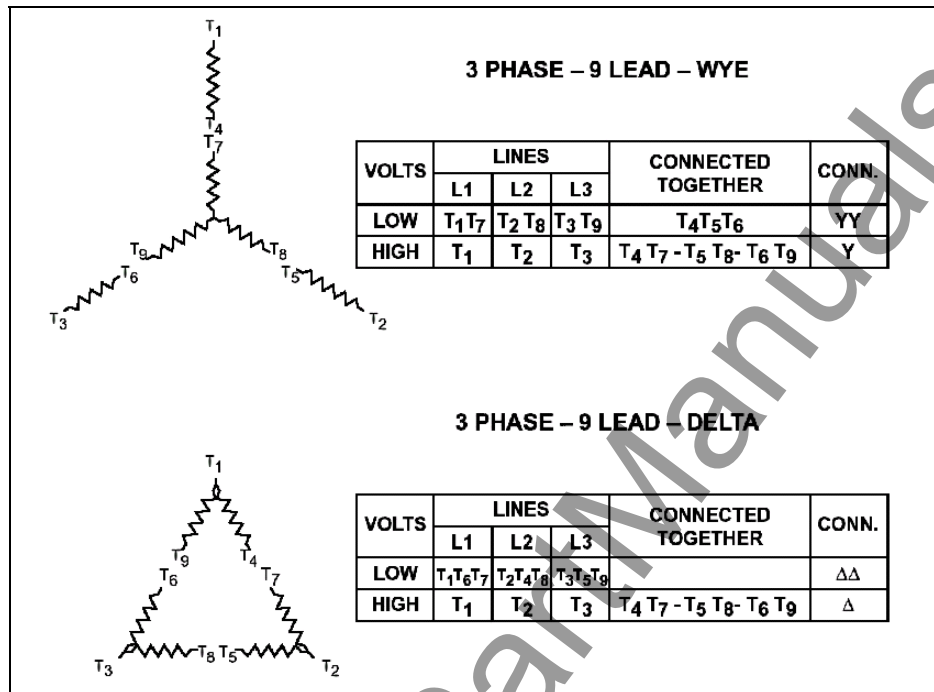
$T_1$
$T_4$
$T_7$
$T_9$
$T_8$
$T_6$
$T_5$
$T_3$
$T_2$

3 PHASE – 9 LEAD – WYE

| VOLTS | LINES L1 | LINES L2 | LINES L3 | CONNECTED TOGETHER | CONN. |
|---|---|---|---|---|---|
| LOW | $T_1T_7$ | $T_2T_8$ | $T_3T_9$ | $T_4T_5T_6$ | YY |
| HIGH | $T_1$ | $T_2$ | $T_3$ | $T_4T_7 - T_5T_8 - T_6T_9$ | Y |

$T_1$
$T_9$
$T_4$
$T_6$
$T_7$
$T_3$
$T_8$ $T_5$
$T_2$

3 PHASE – 9 LEAD – DELTA

| VOLTS | LINES L1 | LINES L2 | LINES L3 | CONNECTED TOGETHER | CONN. |
|---|---|---|---|---|---|
| LOW | $T_1T_6T_7$ | $T_2T_4T_8$ | $T_3T_5T_9$ | | $\Delta\Delta$ |
| HIGH | $T_1$ | $T_2$ | $T_3$ | $T_4T_7 - T_5T_8 - T_6T_9$ | $\Delta$ |

SmartManuals